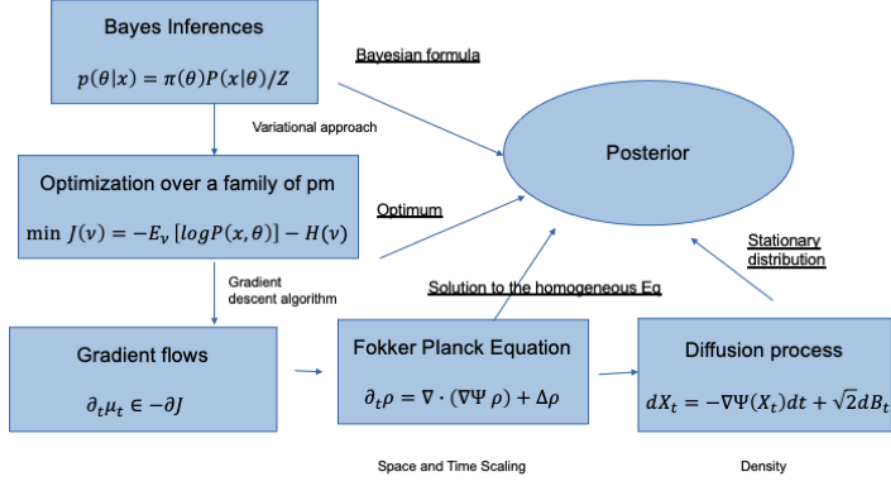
Bayes Inferences

$p(\theta|x) = \pi(\theta)P(x|\theta)/Z$

Bayesian formula

Variational approach

Posterior

Optimization over a family of pm

$\min J(\nu) = -E_\nu[logP(x,\theta)] - H(\nu)$

Optimum

Stationary distribution

Gradient descent algorithm

Solution to the homogeneous Eq

Gradient flows

$\partial_t \mu_t \in -\partial J$

Fokker Planck Equation

$\partial_t \rho = \nabla \cdot (\nabla \Psi \, \rho) + \Delta \rho$

Diffusion process

$dX_t = -\nabla \Psi(X_t)dt + \sqrt{2}dB_t$

Space and Time Scaling

Density